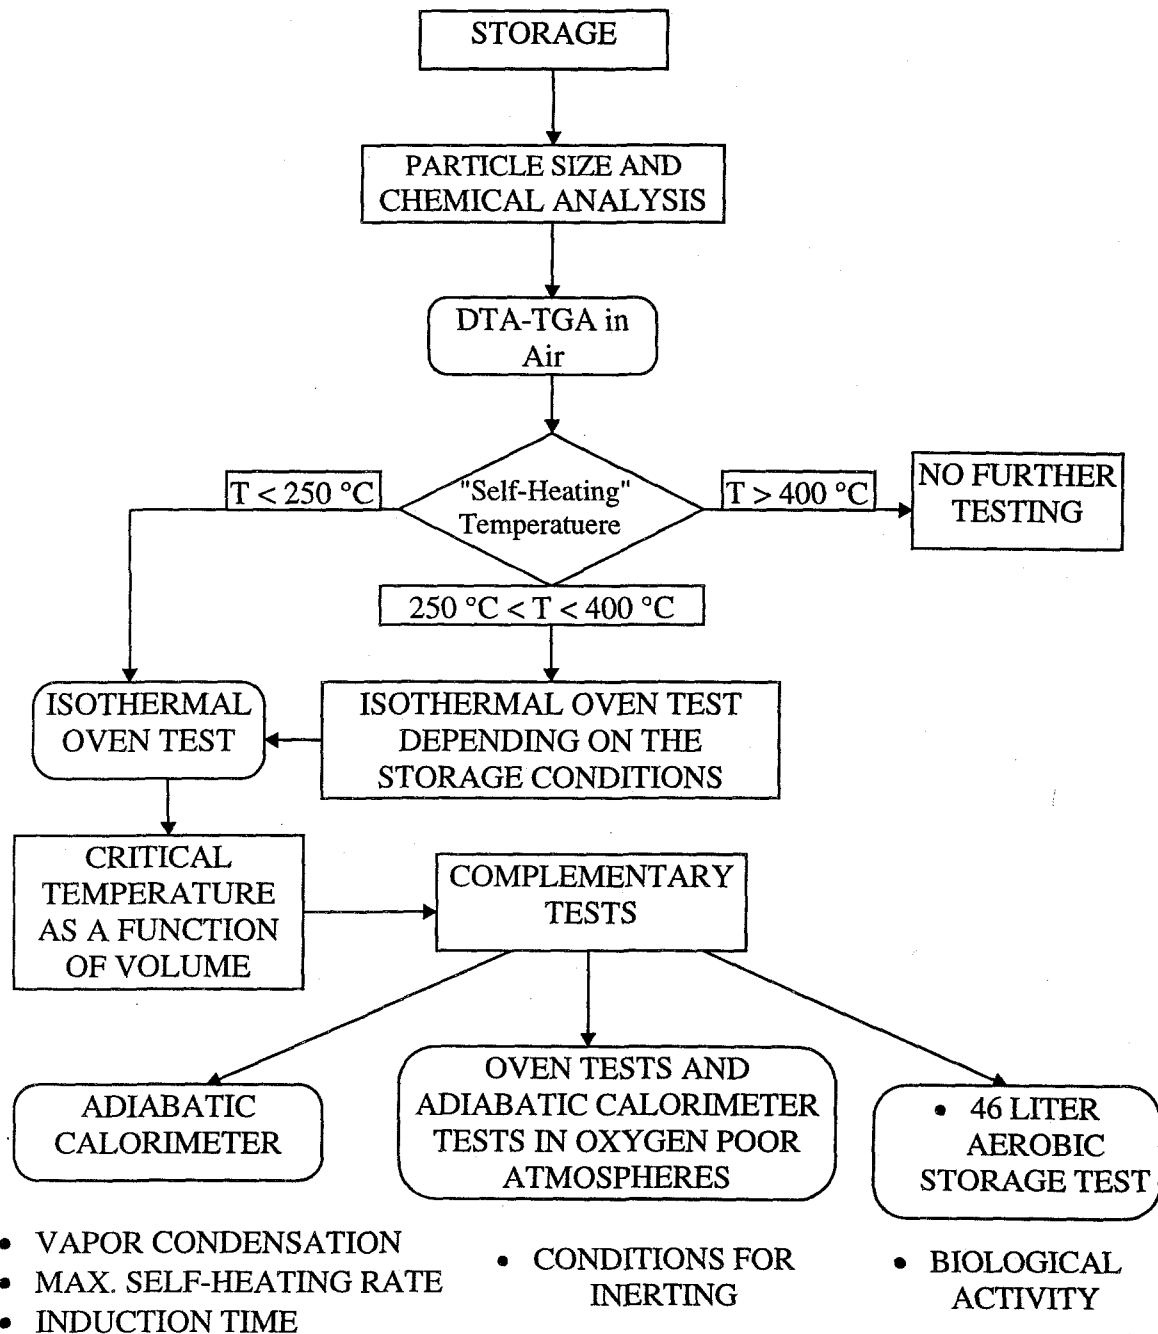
STORAGE

PARTICLE SIZE AND CHEMICAL ANALYSIS

DTA-TGA in Air

T < 250 °C

"Self-Heating" Temperatuere

T > 400 °C

NO FURTHER TESTING

250 °C < T < 400 °C

ISOTHERMAL OVEN TEST

ISOTHERMAL OVEN TEST DEPENDING ON THE STORAGE CONDITIONS

CRITICAL TEMPERATURE AS A FUNCTION OF VOLUME

COMPLEMENTARY TESTS

ADIABATIC CALORIMETER

OVEN TESTS AND ADIABATIC CALORIMETER TESTS IN OXYGEN POOR ATMOSPHERES

• 46 LITER AEROBIC STORAGE TEST

• VAPOR CONDENSATION
• MAX. SELF-HEATING RATE
• INDUCTION TIME

• CONDITIONS FOR INERTING

• BIOLOGICAL ACTIVITY